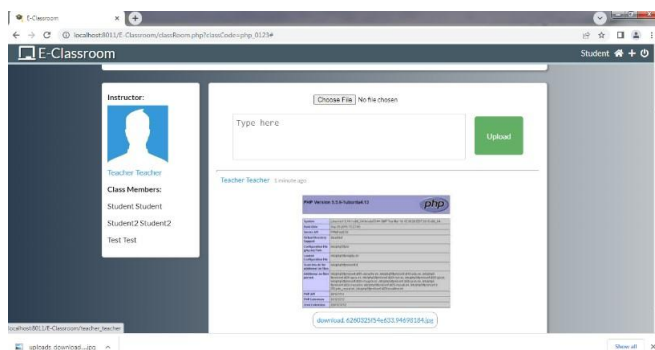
E-Classroom

localhost:8011/E-Classroom/classRoom.php?classCode=php_0123#

E-Classroom

Student

Instructor:

Teacher Teacher

Class Members:

Student Student

Student2 Student2

Test Test

Choose File No file chosen

Type here

Upload

Teacher Teacher 1 minute ago

PHP Version 5.5.6-1ubuntu4.10

php

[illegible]

download.6260025f54e633.94698184.jpg

localhost:8011/E-Classroom/teacher_teacher

uploads download....jpg

Show all